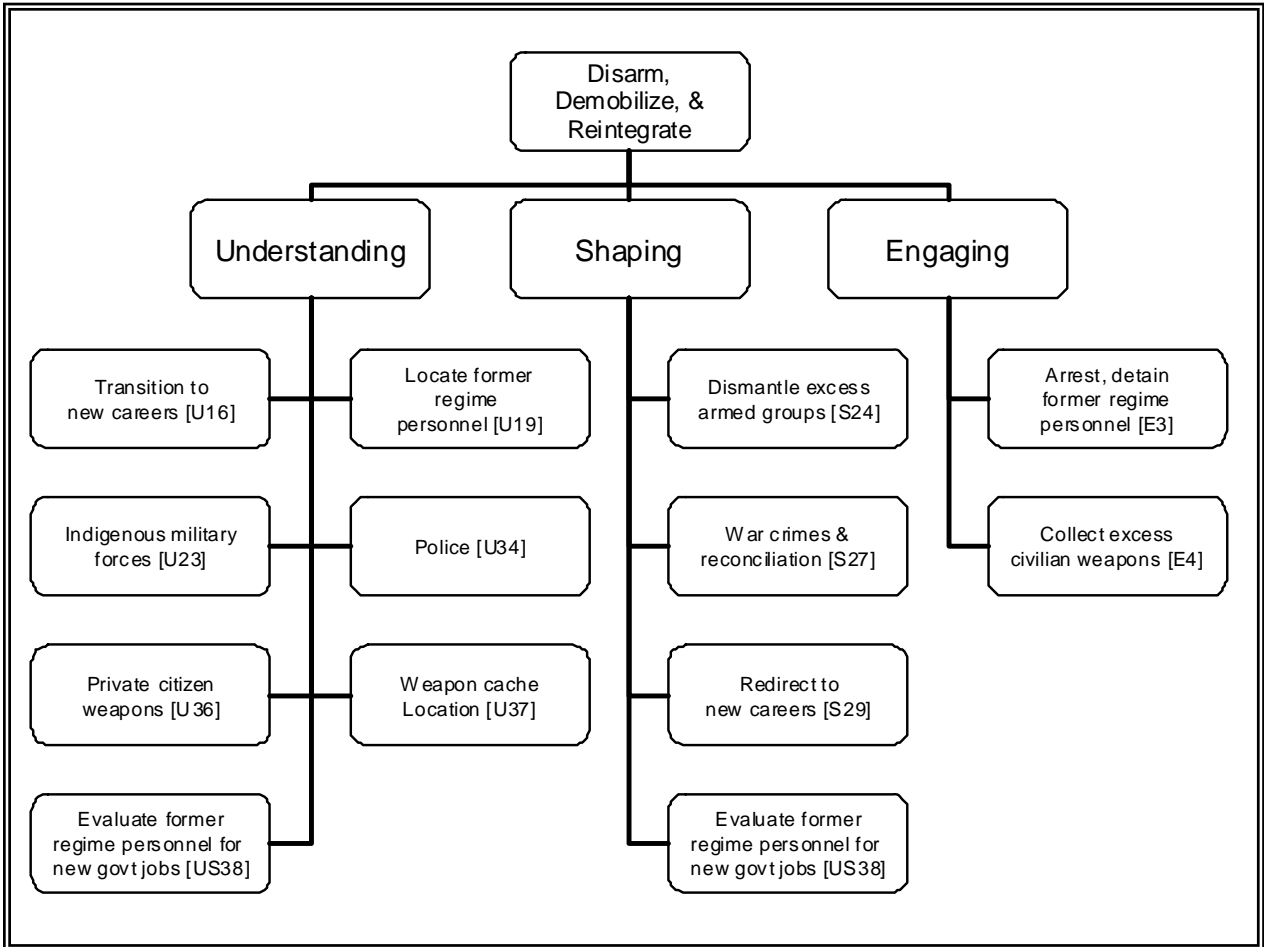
Disarm, Demobilize, & Reintegrate

Understanding

Shaping

Engaging

Transition to new careers [U16]

Locate former regime personnel [U19]

Indigenous military forces [U23]

Police [U34]

Private citizen weapons [U 36]

Weapon cache Location [U37]

Evaluate former regime personnel for new govt jobs [US38]

Dismantle excess armed groups [S24]

War crimes & reconciliation [S27]

Redirect to new careers [S29]

Evaluate former regime personnel for new govt jobs [US38]

Arrest, detain former regime personnel [E3]

Collect excess civilian weapons [E4]